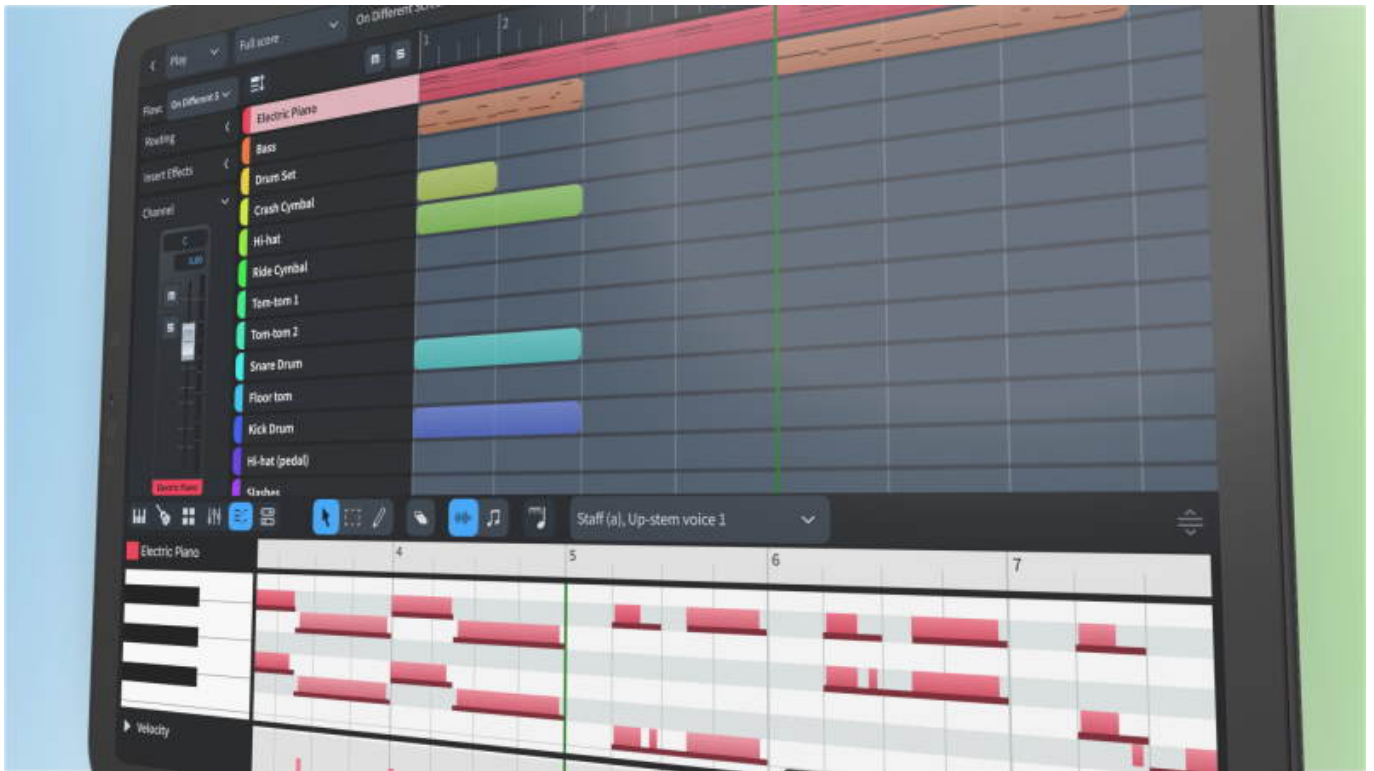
Play

Full score

On Different Sc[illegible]

M S

1

2

Flow: On Different S

Routing

Insert Effects

Channel

C

0.00

M

S

Electric Piano

Electric Piano

Bass

Drum Set

Crash Cymbal

Hi-hat

Ride Cymbal

Tom-tom 1

Tom-tom 2

Snare Drum

Floor tom

Kick Drum

Hi-hat (pedal)

Slashes

Staff (a), Up-stem voice 1

Electric Piano

4

5

6

7

Velocity